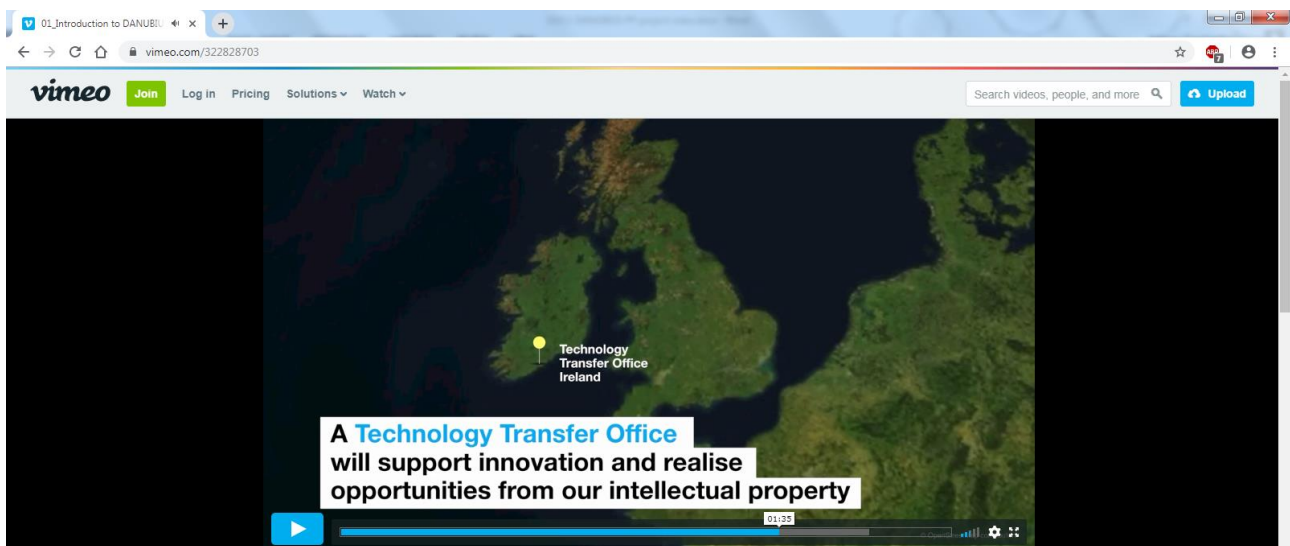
01_Introduction to DANUBIU

vimeo.com/322828703

vimeo Join Log in Pricing Solutions Watch

Search videos, people, and more

Upload

Technology Transfer Office Ireland

A Technology Transfer Office will support innovation and realise opportunities from our intellectual property

01:35